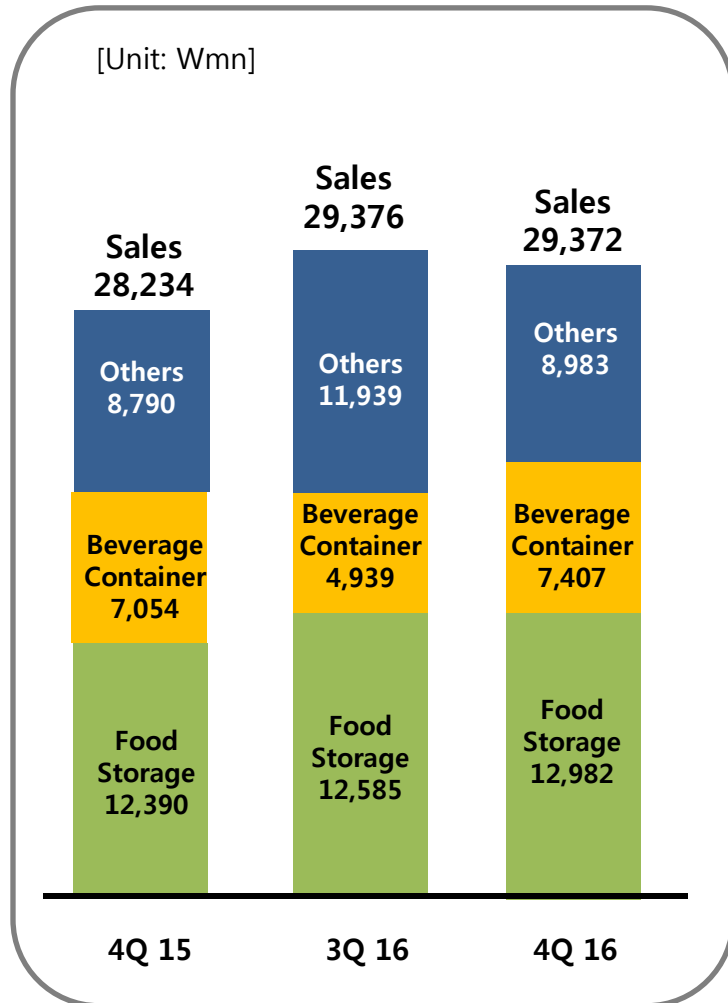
[Unit: Wmn]

Sales 28,234

Others 8,790

Beverage Container 7,054

Food Storage 12,390

Sales 29,376

Others 11,939

Beverage Container 4,939

Food Storage 12,585

Sales 29,372

Others 8,983

Beverage Container 7,407

Food Storage 12,982

4Q 15

3Q 16

4Q 16